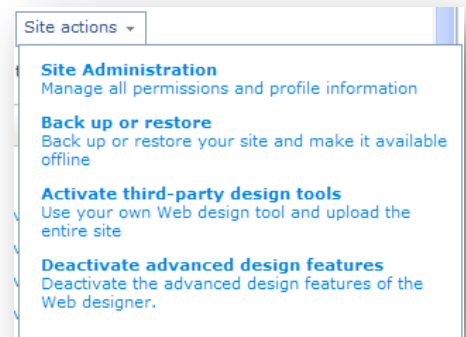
Site actions ▾

**Site Administration**
Manage all permissions and profile information

**Back up or restore**
Back up or restore your site and make it available offline

**Activate third-party design tools**
Use your own Web design tool and upload the entire site

**Deactivate advanced design features**
Deactivate the advanced design features of the Web designer.